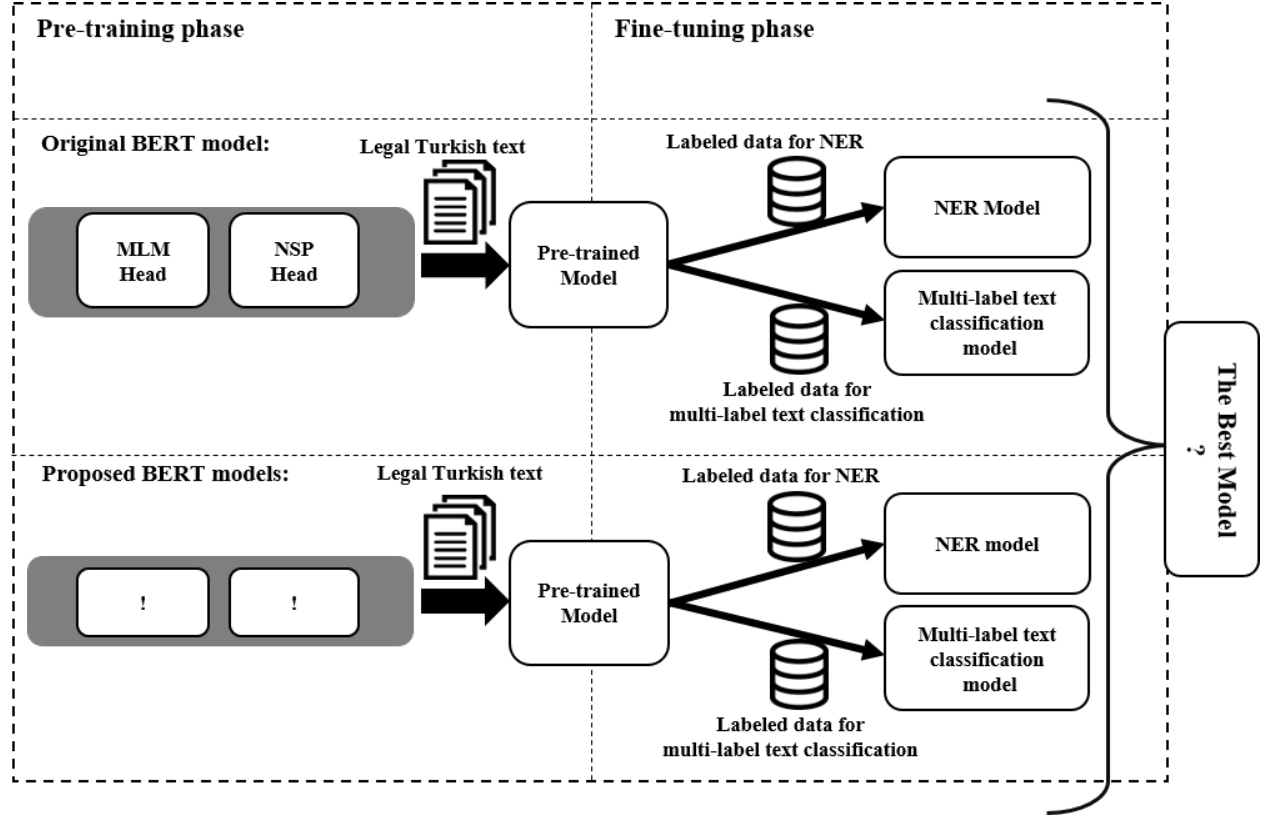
Pre-training phase

Fine-tuning phase

Original BERT model:

Legal Turkish text

MLM Head

NSP Head

Pre-trained Model

Labeled data for NER

NER Model

Multi-label text classification model

Labeled data for multi-label text classification

Proposed BERT models:

Legal Turkish text

!

!

Pre-trained Model

Labeled data for NER

NER model

Multi-label text classification model

Labeled data for multi-label text classification

The Best Model ?